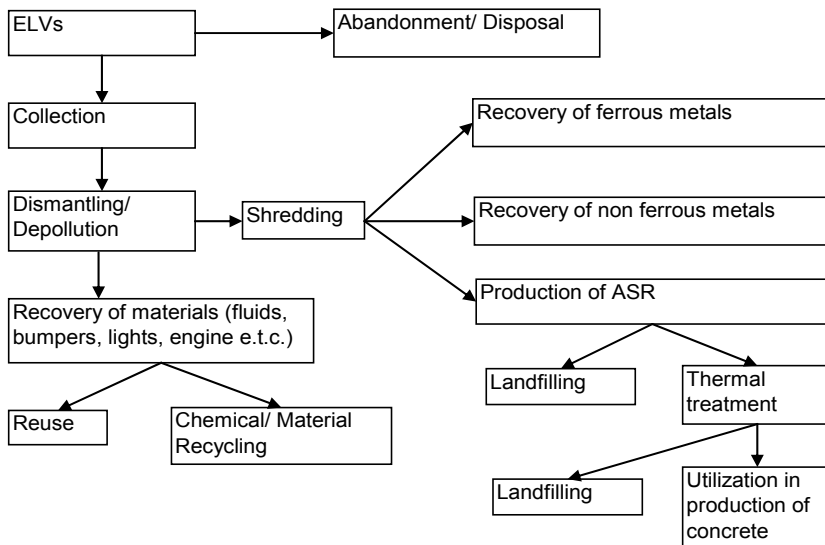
ELVs

Abandonment/ Disposal

Collection

Dismantling/ Depollution

Shredding

Recovery of ferrous metals

Recovery of non ferrous metals

Production of ASR

Recovery of materials (fluids, bumpers, lights, engine e.t.c.)

Reuse

Chemical/ Material Recycling

Landfilling

Thermal treatment

Landfilling

Utilization in production of concrete